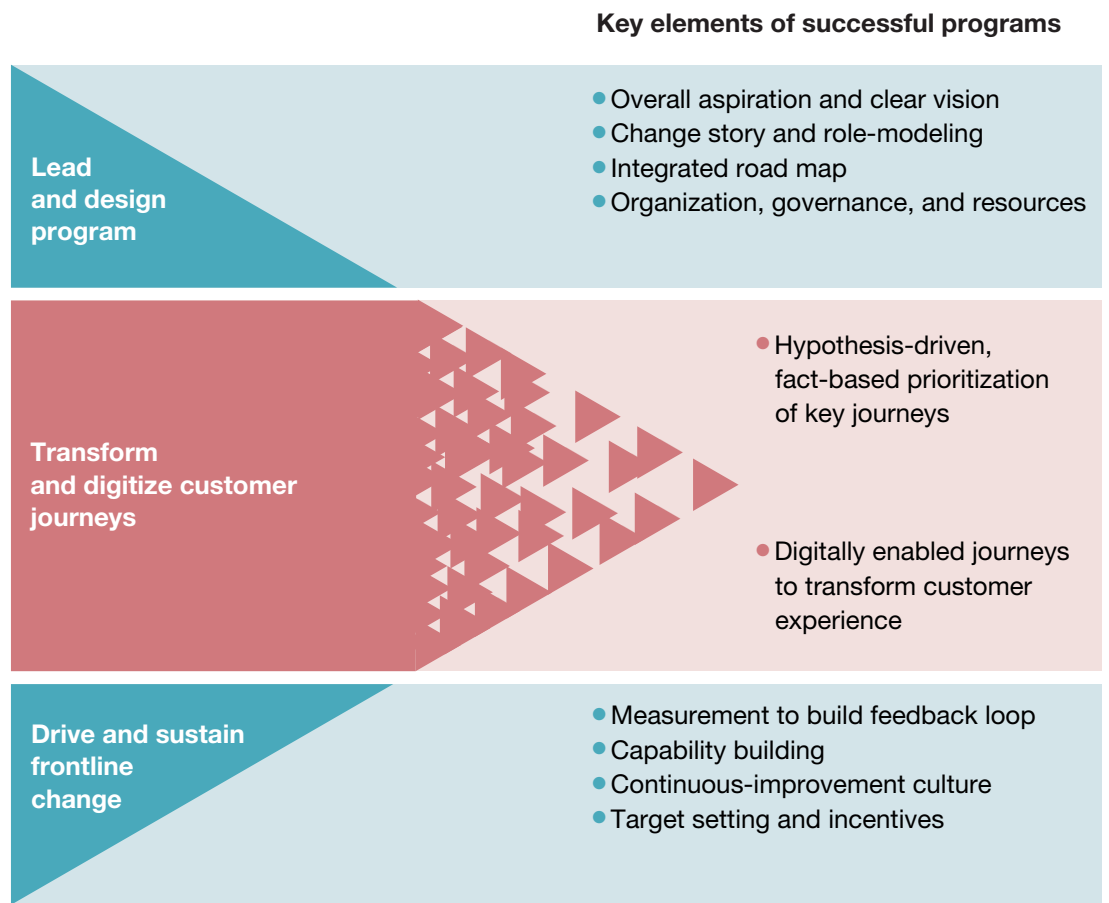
Key elements of successful programs

Lead and design program

• Overall aspiration and clear vision
• Change story and role-modeling
• Integrated road map
• Organization, governance, and resources

Transform and digitize customer journeys

• Hypothesis-driven, fact-based prioritization of key journeys

• Digitally enabled journeys to transform customer experience

Drive and sustain frontline change

• Measurement to build feedback loop
• Capability building
• Continuous-improvement culture
• Target setting and incentives